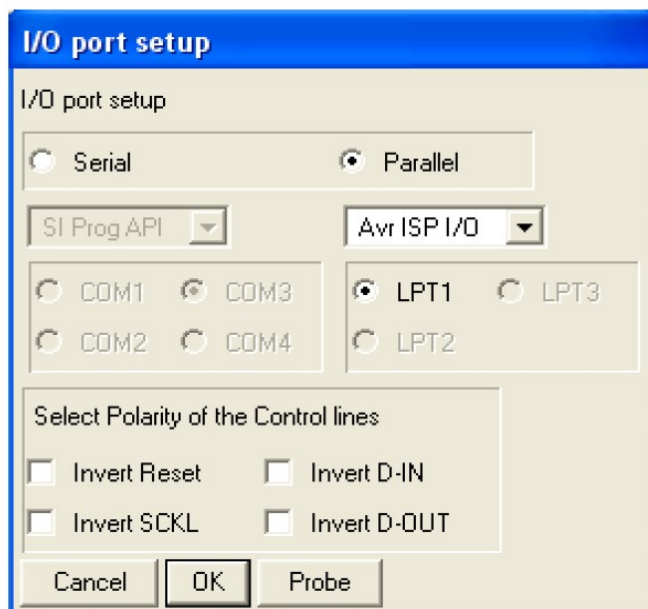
I/O port setup

I/O port setup

Serial

Parallel

SI Prog API

Avr ISP I/O

COM1 COM3

COM2 COM4

LPT1 LPT3

LPT2

Select Polarity of the Control lines

Invert Reset

Invert D-IN

Invert SCKL

Invert D-OUT

Cancel

OK

Probe